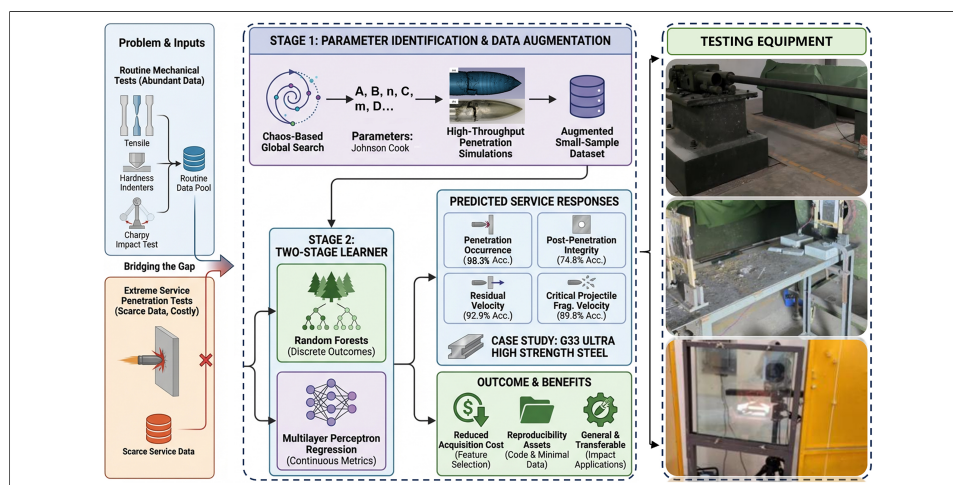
Problem & Inputs

Routine Mechanical Tests (Abundant Data)

Tensile

Hardness Indenters

Charpy Impact Test

Routine Data Pool

Bridging the Gap

Extreme Service Penetration Tests (Scarce Data, Costly)

Scarce Service Data

STAGE 1: PARAMETER IDENTIFICATION & DATA AUGMENTATION

Chaos-Based Global Search

A, B, n, C, m, D...

Parameters: Johnson Cook

High-Throughput Penetration Simulations

Augmented Small-Sample Dataset

STAGE 2: TWO-STAGE LEARNER

Random Forests (Discrete Outcomes)

Multilayer Perceptron Regression (Continuous Metrics)

PREDICTED SERVICE RESPONSES

Penetration Occurrence (98.3% Acc.)

Post-Penetration Integrity (74.8% Acc.)

Residual Velocity (92.9% Acc.)

Critical Projectile Frag. Velocity (89.8% Acc.)

CASE STUDY: G33 ULTRA HIGH STRENGTH STEEL

OUTCOME & BENEFITS

Reduced Acquisition Cost (Feature Selection)

Reproducibility Assets (Code & Minimal Data)

General & Transferable (Impact Applications)

TESTING EQUIPMENT